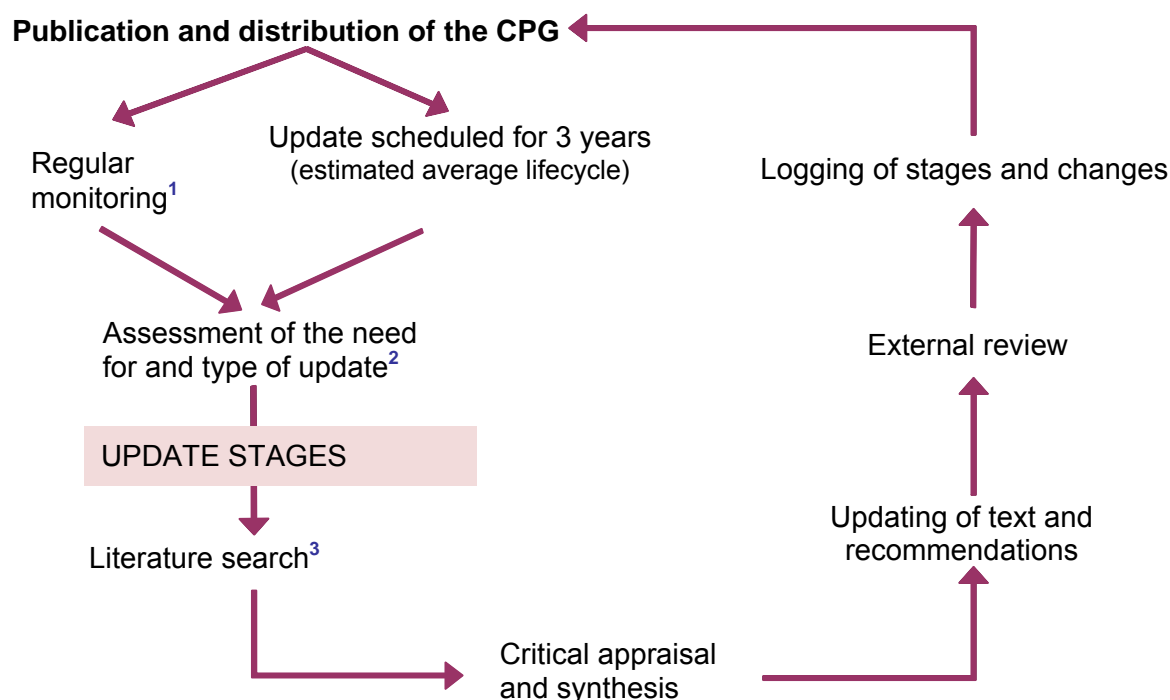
**Publication and distribution of the CPG**

Regular monitoring$^{1}$

Update scheduled for 3 years (estimated average lifecycle)

Assessment of the need for and type of update$^{2}$

UPDATE STAGES

Literature search$^{3}$

Critical appraisal and synthesis

Updating of text and recommendations

External review

Logging of stages and changes